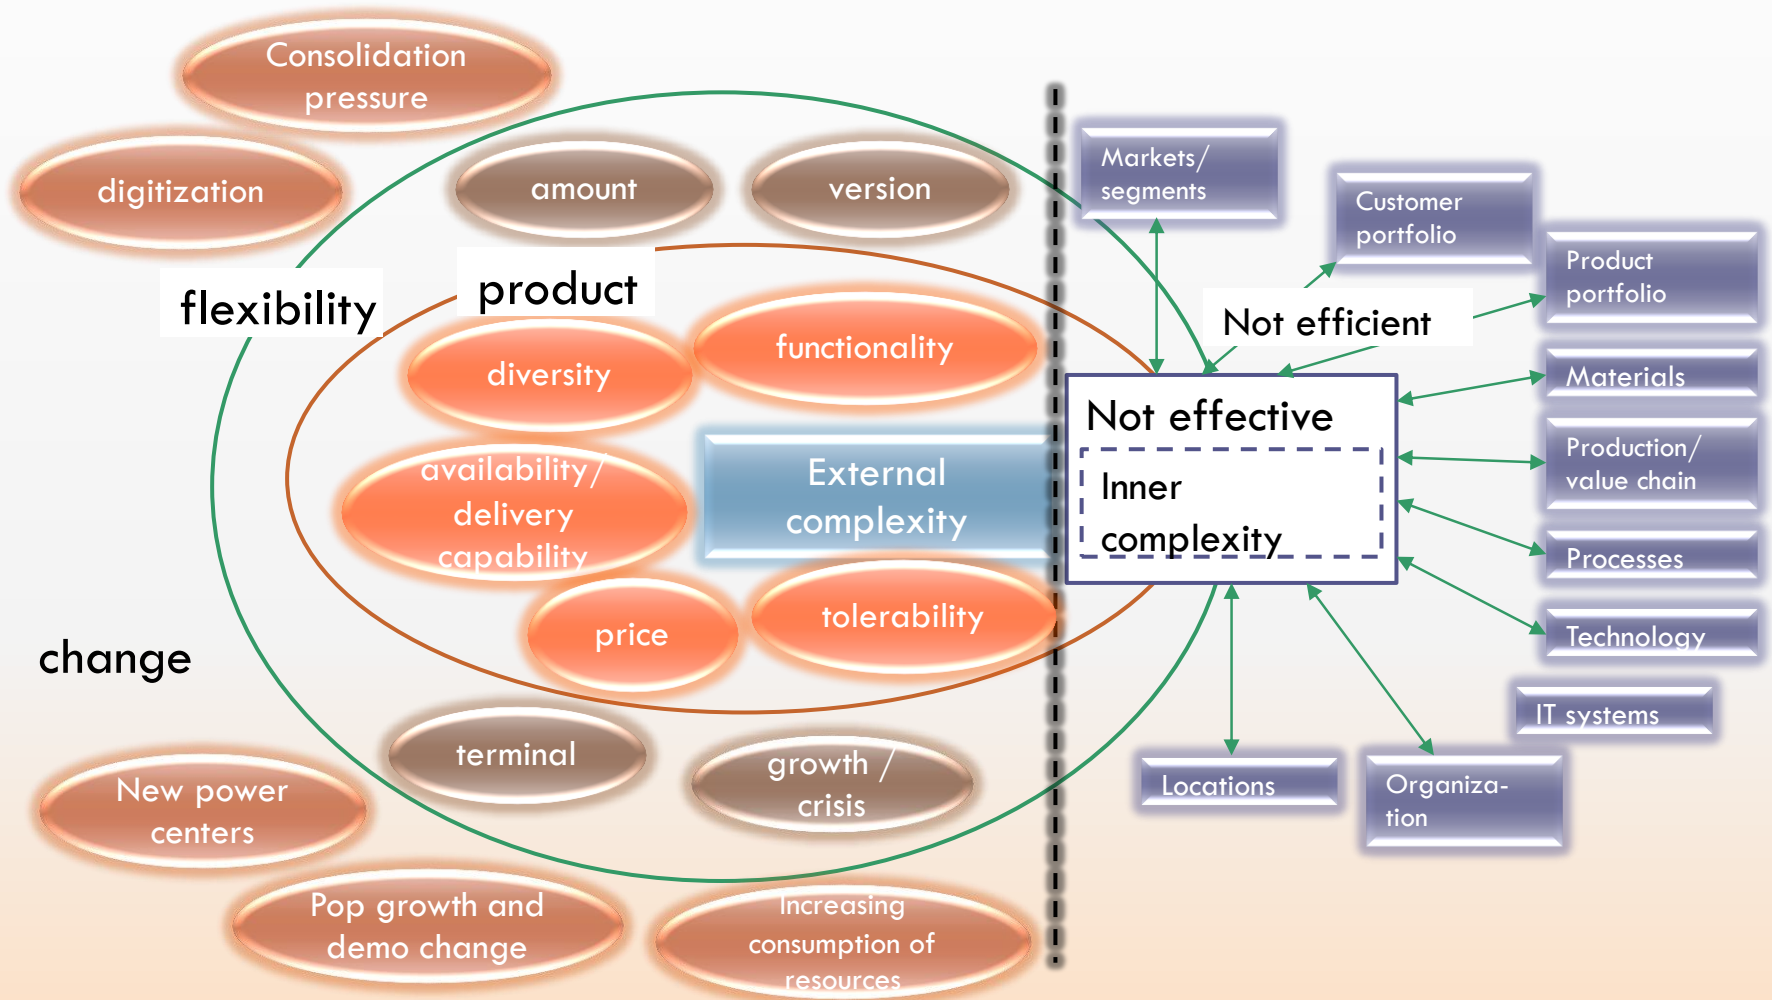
Consolidation pressure

digitization

amount

version

flexibility

product

diversity

functionality

availability/ delivery capability

External complexity

price

tolerability

change

terminal

growth / crisis

New power centers

Pop growth and demo change

Increasing consumption of resources

Markets/ segments

Customer portfolio

Product portfolio

Not efficient

Not effective

Inner complexity

Materials

Production/ value chain

Processes

Technology

IT systems

Locations

Organiza-tion